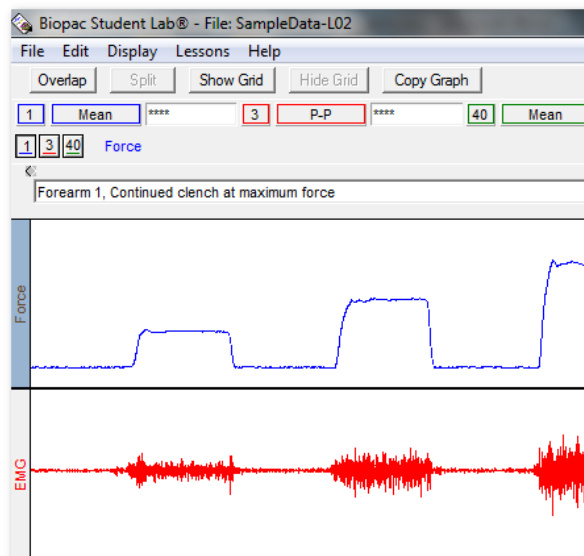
Biopac Student Lab® - File: SampleData-L02

File Edit Display Lessons Help

Overlap Split Show Grid Hide Grid Copy Graph

1 Mean **** 3 P-P **** 40 Mean

1 3 40 Force

Forearm 1, Continued clench at maximum force

Force

EMG